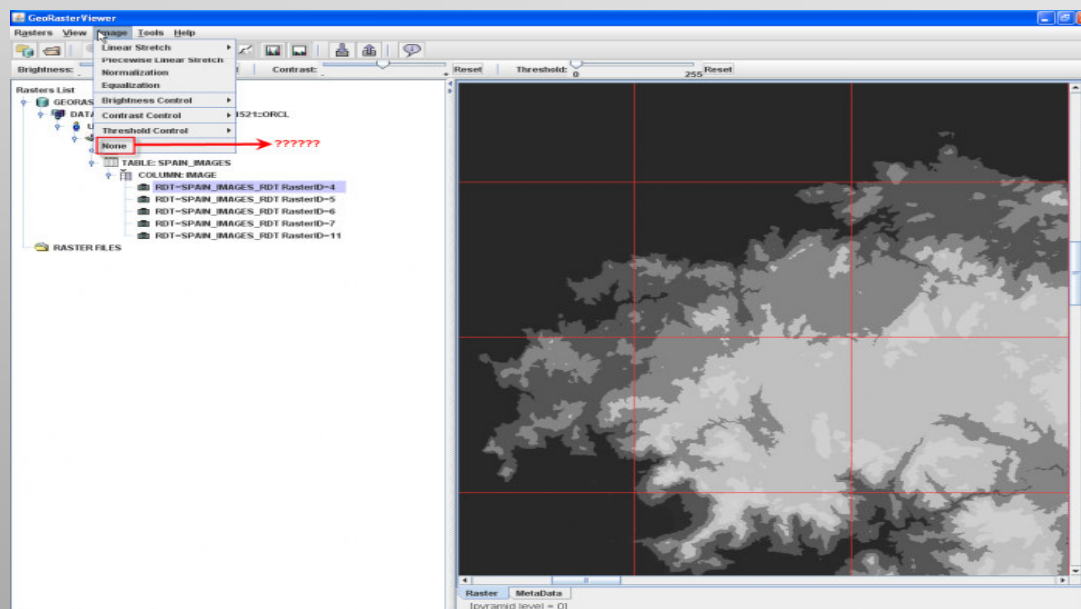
GeoRasterViewer

Rasters View Image Tools Help

Brightness: Contrast: Reset Threshold: 0 255 Reset

Linear Stretch
Piecewise Linear Stretch
Normalization
Equalization
Brightness Control
Contrast Control
Threshold Control
None

??????

Rasters List
GEORAS
DATA
U
J521::ORCL
TABLE: SPAIN_IMAGES
COLUMN: IMAGE
RDT=SPAIN_IMAGES_RDT RasterID=4
RDT=SPAIN_IMAGES_RDT RasterID=5
RDT=SPAIN_IMAGES_RDT RasterID=6
RDT=SPAIN_IMAGES_RDT RasterID=7
RDT=SPAIN_IMAGES_RDT RasterID=11
RASTER FILES

Raster MetaData
[pyramid level = 0]